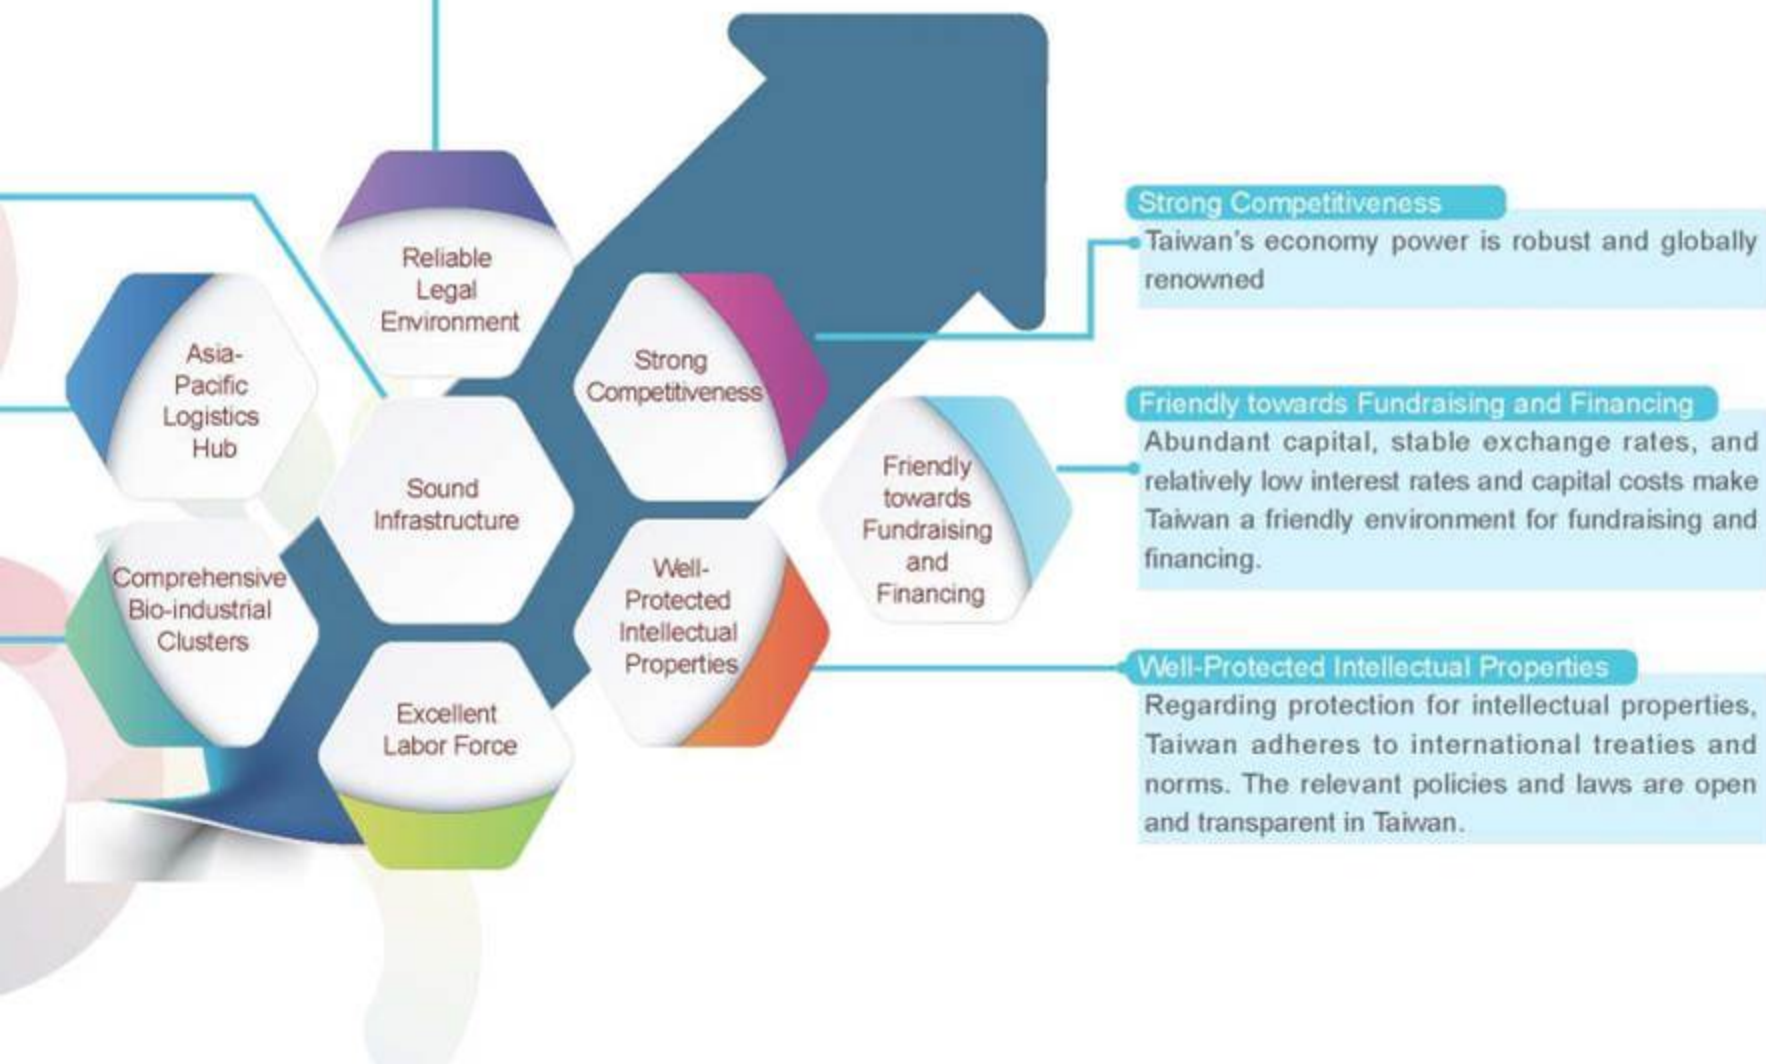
Reliable Legal Environment

Asia-Pacific Logistics Hub

Sound Infrastructure

Strong Competitiveness

Comprehensive Bio-industrial Clusters

Well-Protected Intellectual Properties

Friendly towards Fundraising and Financing

Excellent Labor Force

Strong Competitiveness
Taiwan's economy power is robust and globally renowned

Friendly towards Fundraising and Financing
Abundant capital, stable exchange rates, and relatively low interest rates and capital costs make Taiwan a friendly environment for fundraising and financing.

Well-Protected Intellectual Properties
Regarding protection for intellectual properties, Taiwan adheres to international treaties and norms. The relevant policies and laws are open and transparent in Taiwan.